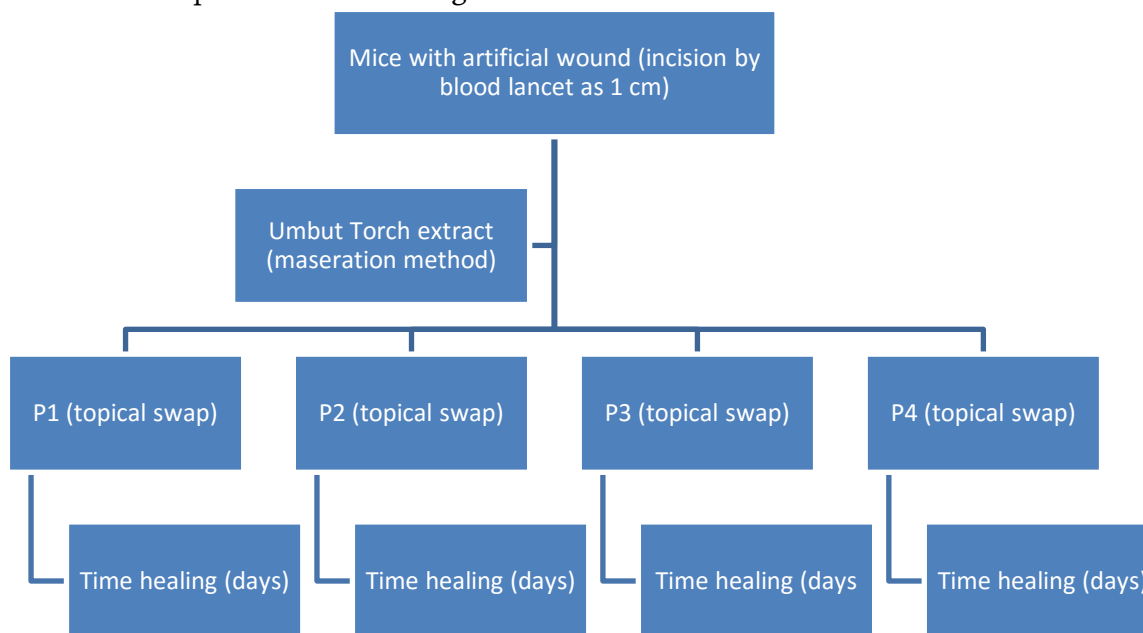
Mice with artificial wound (incision by blood lancet as 1 cm)

Umbut Torch extract (maseration method)

P1 (topical swap)

P2 (topical swap)

P3 (topical swap)

P4 (topical swap)

Time healing (days)

Time healing (days)

Time healing (days

Time healing (days)